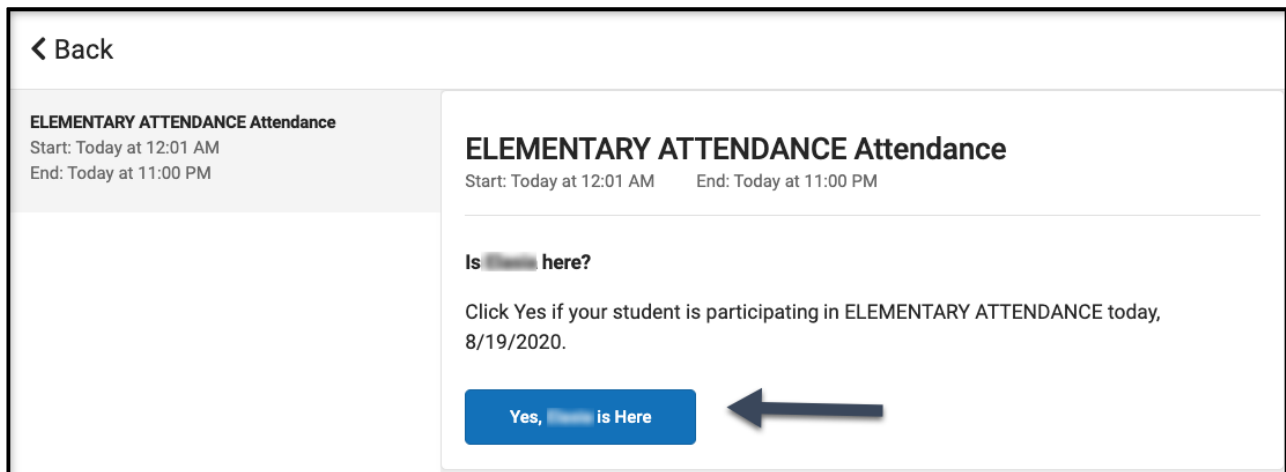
❮ Back

ELEMENTARY ATTENDANCE Attendance
Start: Today at 12:01 AM
End: Today at 11:00 PM

ELEMENTARY ATTENDANCE Attendance
Start: Today at 12:01 AM End: Today at 11:00 PM

Is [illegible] here?

Click Yes if your student is participating in ELEMENTARY ATTENDANCE today, 8/19/2020.

Yes, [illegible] is Here